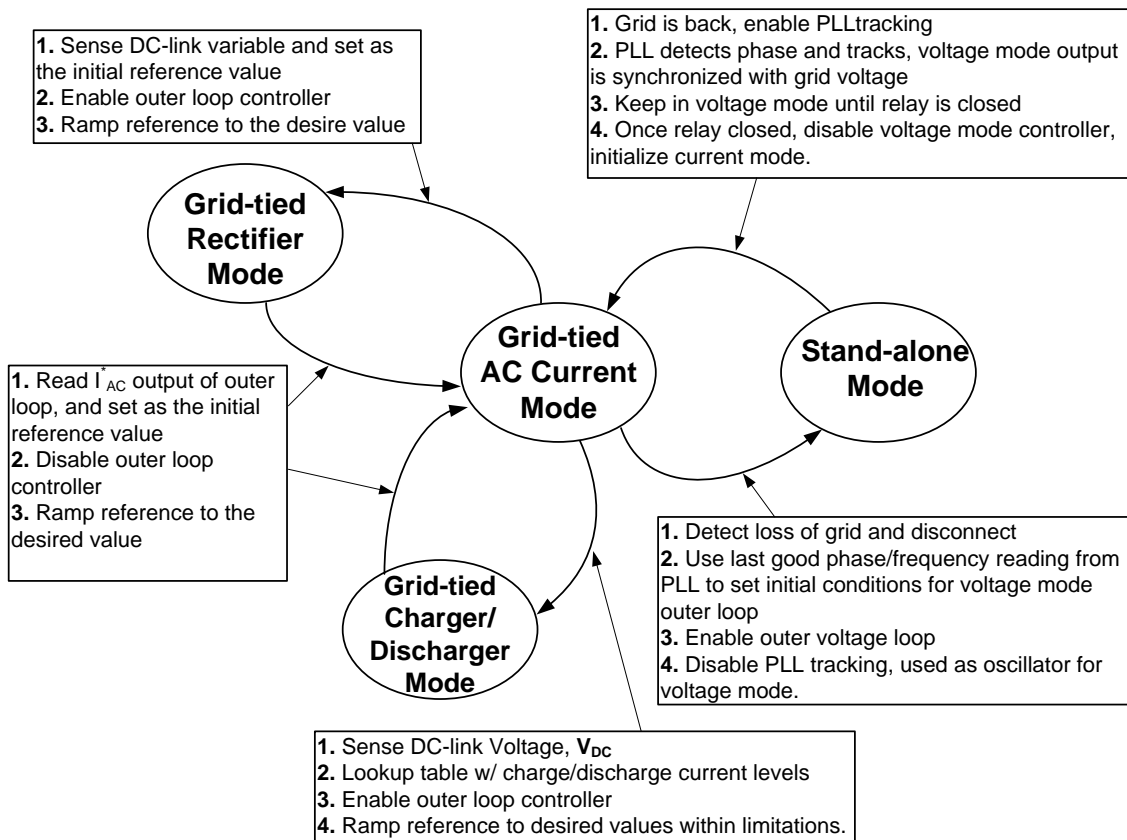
1. Sense DC-link variable and set as the initial reference value
2. Enable outer loop controller
3. Ramp reference to the desire value

1. Grid is back, enable PLLtracking
2. PLL detects phase and tracks, voltage mode output is synchronized with grid voltage
3. Keep in voltage mode until relay is closed
4. Once relay closed, disable voltage mode controller, initialize current mode.

Grid-tied Rectifier Mode

Grid-tied AC Current Mode

Stand-alone Mode

1. Read $I^{*}_{AC}$ output of outer loop, and set as the initial reference value
2. Disable outer loop controller
3. Ramp reference to the desired value

1. Detect loss of grid and disconnect
2. Use last good phase/frequency reading from PLL to set initial conditions for voltage mode outer loop
3. Enable outer voltage loop
4. Disable PLL tracking, used as oscillator for voltage mode.

Grid-tied Charger/ Discharger Mode

1. Sense DC-link Voltage, $V_{DC}$
2. Lookup table w/ charge/discharge current levels
3. Enable outer loop controller
4. Ramp reference to desired values within limitations.